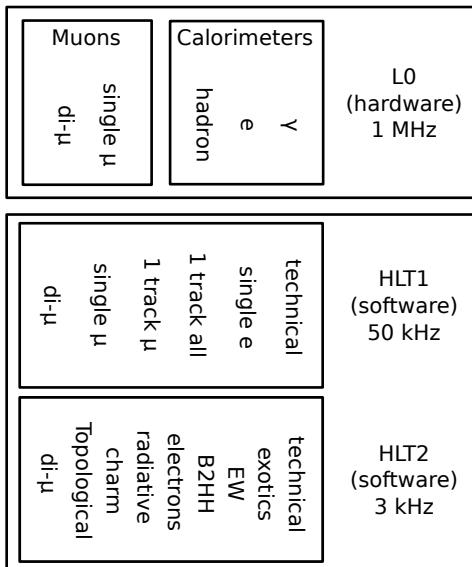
Muons

single μ

di-μ

Calorimeters

γ

e

hadron

L0
(hardware)
1 MHz

technical

single e

1 track all

1 track μ

single μ

di-μ

HLT1
(software)
50 kHz

technical

exotics

EW

B2HH

electrons

radiative

charm

Topological

di-μ

HLT2
(software)
3 kHz